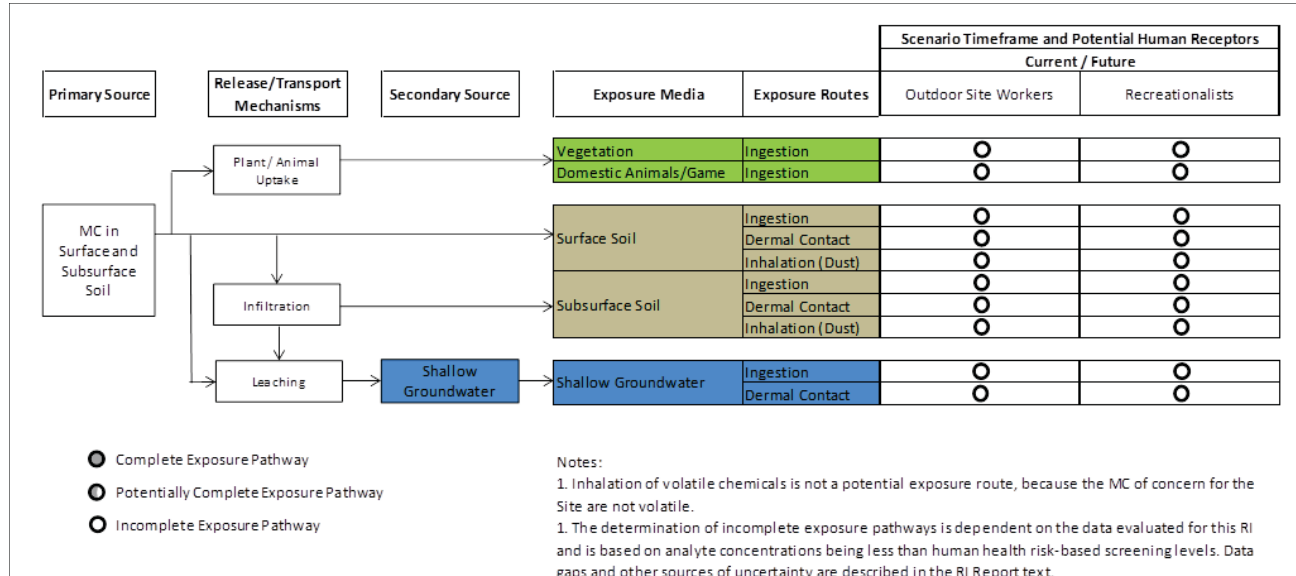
Primary Source

Release/Transport Mechanisms

Secondary Source

Exposure Media

Exposure Routes

Scenario Timeframe and Potential Human Receptors

Current / Future

Outdoor Site Workers

Recreationalists

MC in Surface and Subsurface Soil

Plant / Animal Uptake

Infiltration

Leaching

Shallow Groundwater

| Exposure Media | Exposure Routes | Outdoor Site Workers | Recreationalists |
|---|---|---|---|
| Vegetation | Ingestion | O | O |
| Domestic Animals/Game | Ingestion | O | O |
| Surface Soil | Ingestion | O | O |
| | Dermal Contact | O | O |
| | Inhalation (Dust) | O | O |
| Subsurface Soil | Ingestion | O | O |
| | Dermal Contact | O | O |
| | Inhalation (Dust) | O | O |
| Shallow Groundwater | Ingestion | O | O |
| | Dermal Contact | O | O |

Complete Exposure Pathway

Potentially Complete Exposure Pathway

Incomplete Exposure Pathway

Notes:
1. Inhalation of volatile chemicals is not a potential exposure route, because the MC of concern for the Site are not volatile.
1. The determination of incomplete exposure pathways is dependent on the data evaluated for this RI and is based on analyte concentrations being less than human health risk-based screening levels. Data gaps and other sources of uncertainty are described in the RI Report text.